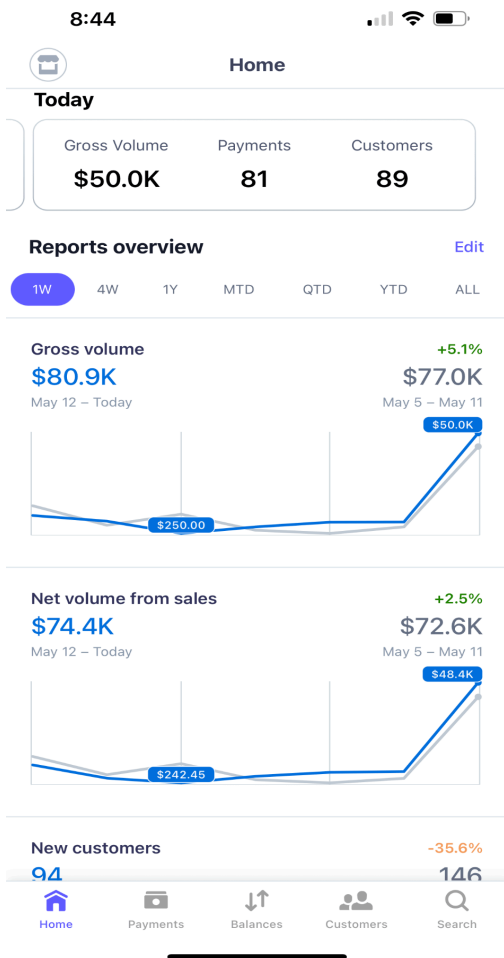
8:44

Home

Today

Gross Volume
$50.0K

Payments
81

Customers
89

Reports overview
Edit

1W 4W 1Y MTD QTD YTD ALL

Gross volume
+5.1%
$80.9K
May 12 – Today
$77.0K
May 5 – May 11
$50.0K
$250.00

Net volume from sales
+2.5%
$74.4K
May 12 – Today
$72.6K
May 5 – May 11
$48.4K
$242.45

New customers
-35.6%
94
146

Home Payments Balances Customers Search